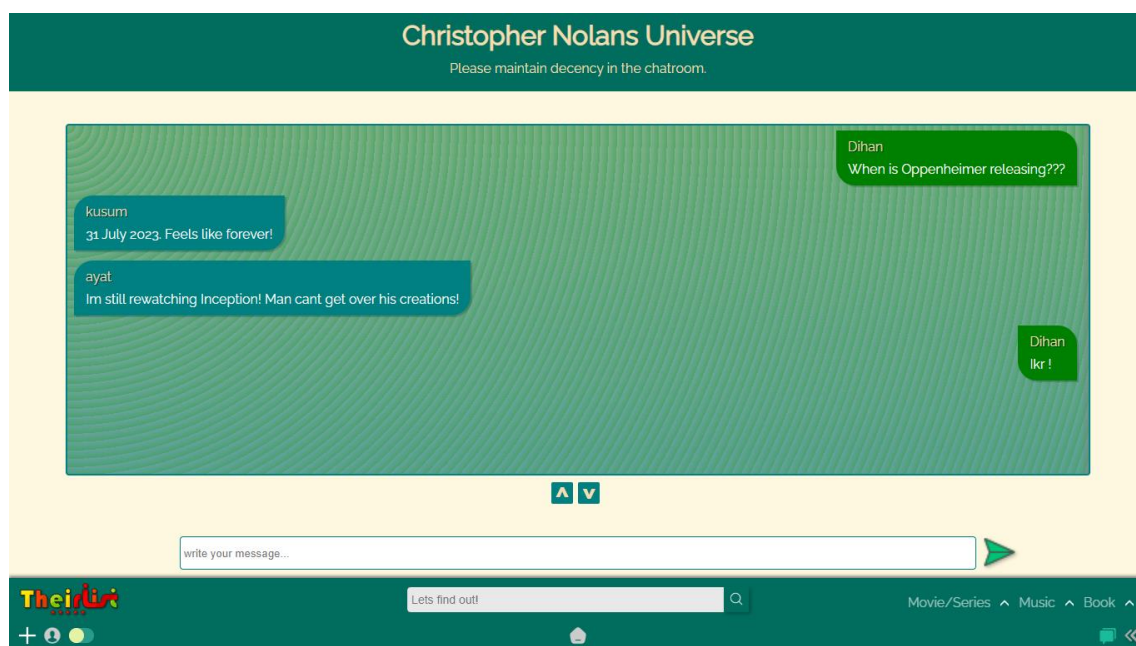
Christopher Nolans Universe

Please maintain decency in the chatroom.

Dihan
When is Oppenheimer releasing???

kusum
31 July 2023. Feels like forever!

ayat
Im still rewatching Inception! Man cant get over his creations!

Dihan
Ikr !

write your message...

Theirlist

Lets find out!

Movie/Series Music Book